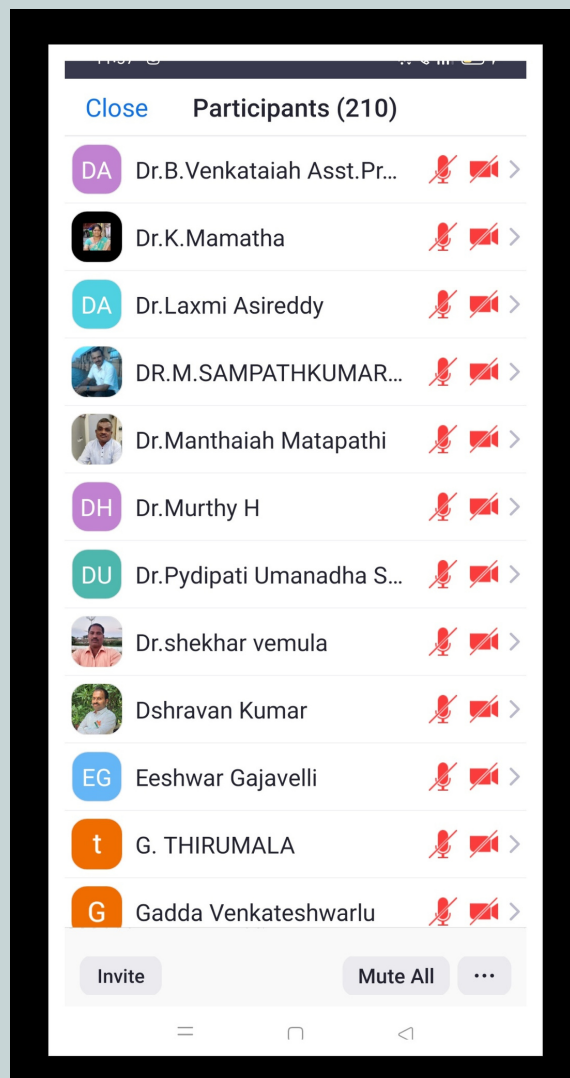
Close Participants (210)

DA Dr.B.Venkataiah Asst.Pr...

Dr.K.Mamatha

DA Dr.Laxmi Asireddy

DR.M.SAMPATHKUMAR...

Dr.Manthaiah Matapathi

DH Dr.Murthy H

DU Dr.Pydipati Umanadha S...

Dr.shekhar vemula

Dshravan Kumar

EG Eeshwar Gajavelli

t G. THIRUMALA

G Gadda Venkateshwarlu

Invite

Mute All

···